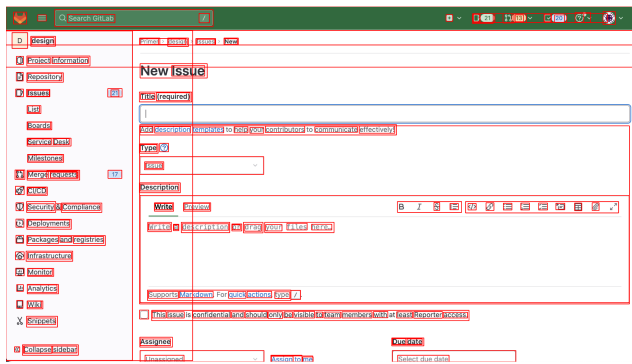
Search GitLab
/
21
10
20
D design
Project information
Repository
Issues 21
List
Boards
Service Desk
Milestones
Merge requests 17
CI/CD
Security & Compliance
Deployments
Packages and registries
Infrastructure
Monitor
Analytics
Wiki
Snippets
Collapse sidebar
Prime > design > Issues > New
New Issue
Title (required)
Add description templates to help your contributors to communicate effectively!
Type ?
Issue
Description
Write Preview
B I
Write a description or drag your files here...
Supports Markdown. For quick actions, type /.
This issue is confidential and should only be visible to team members with at least Reporter access.
Assignee
Unassigned
Assign to me
Due date
Select due date